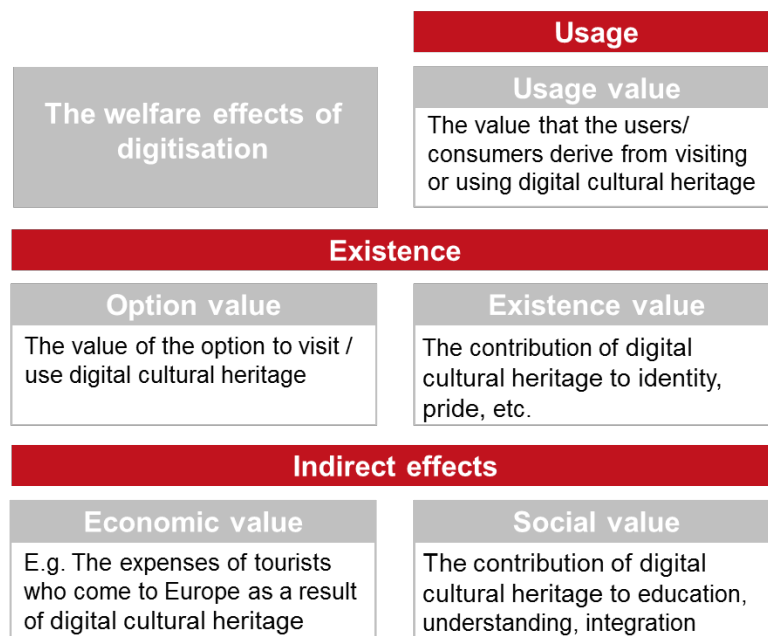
The welfare effects of digitisation

Usage

Usage value

The value that the users/ consumers derive from visiting or using digital cultural heritage

Existence

Option value

The value of the option to visit / use digital cultural heritage

Existence value

The contribution of digital cultural heritage to identity, pride, etc.

Indirect effects

Economic value

E.g. The expenses of tourists who come to Europe as a result of digital cultural heritage

Social value

The contribution of digital cultural heritage to education, understanding, integration